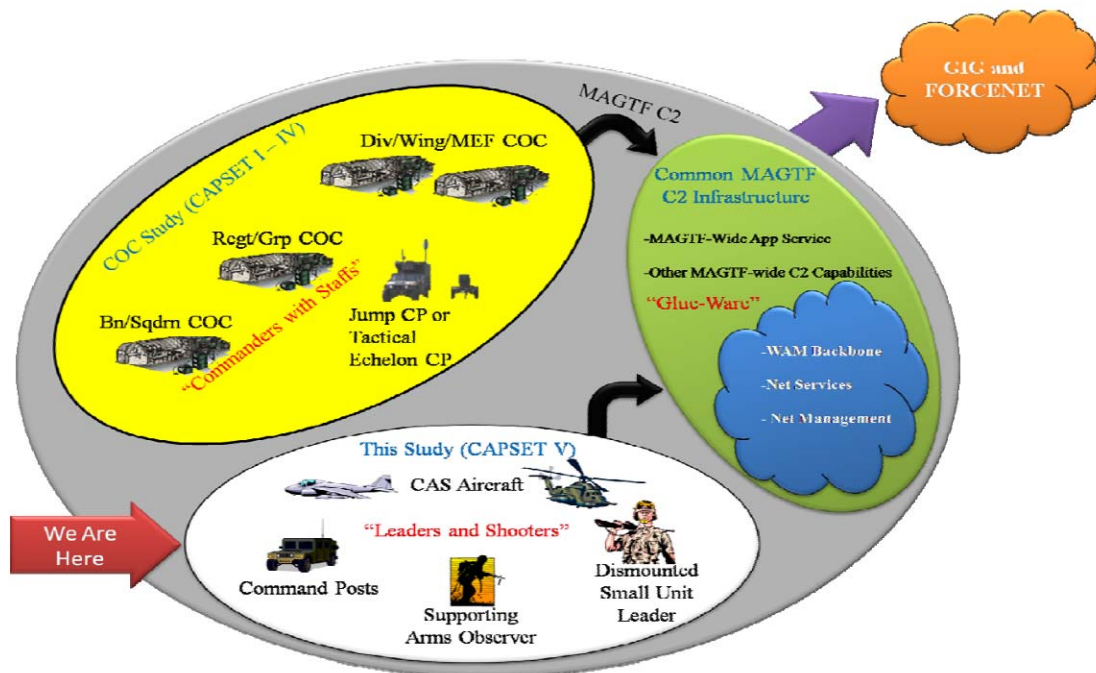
GIG and FORCENET

MAGTF C2

COC Study (CAPSET I – IV)

Div/Wing/MEF COC

Regt/Grp COC

"Commanders with Staffs"

Bn/Sqdrn COC

Jump CP or Tactical Echelon CP

Common MAGTF C2 Infrastructure

-MAGTF-Wide App Service

-Other MAGTF-wide C2 Capabilities

"Glue-Ware"

-WAM Backbone

-Net Services

- Net Management

This Study (CAPSET V)

CAS Aircraft

"Leaders and Shooters"

We Are Here

Command Posts

Supporting Arms Observer

Dismounted Small Unit Leader